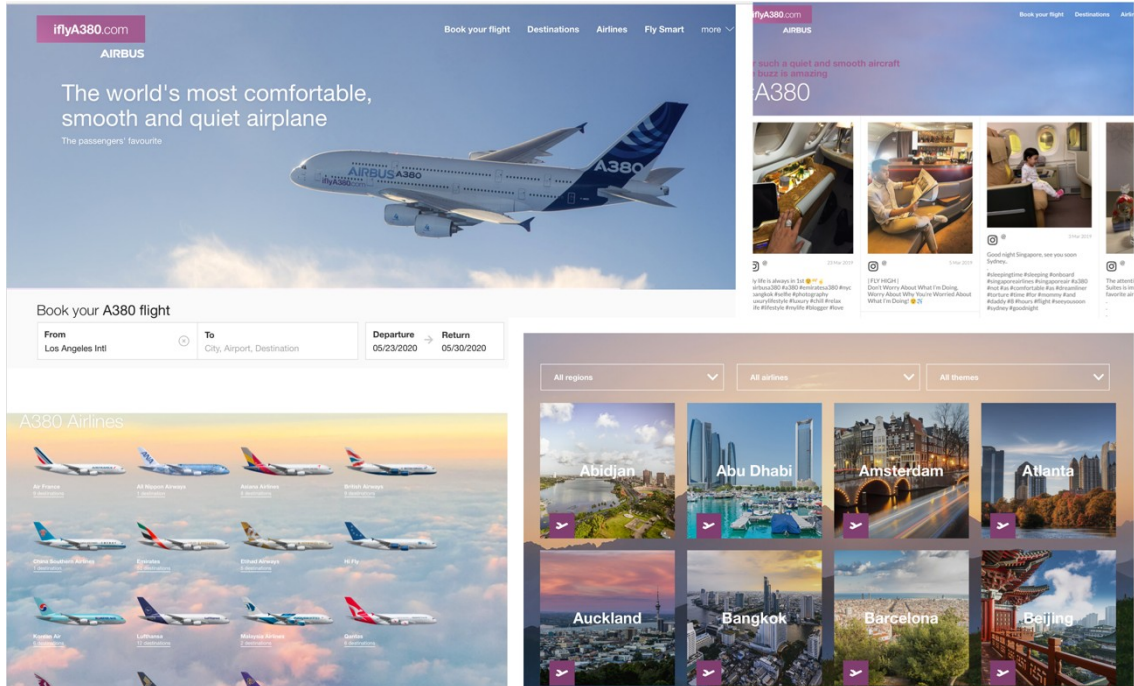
iflyA380.com
AIRBUS

Book your flight Destinations Airlines Fly Smart more

The world's most comfortable, smooth and quiet airplane
The passengers' favourite

AIRBUS A380
iflyA380.com
A380

Book your A380 flight
From
Los Angeles Intl
To
City, Airport, Destination
Departure
05/23/2020
Return
05/30/2020

iflyA380.com
AIRBUS
Book your flight Destinations Airlines

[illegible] such a quiet and smooth aircraft
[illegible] buzz is amazing
#A380

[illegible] life is always in 1st
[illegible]
[FLY HIGH] Don't Worry About What I'm Doing. Worry About Why You're Worried About What I'm Doing!
Good night Singapore, see you soon Sydney.
#sleepingtime #sleeping #onboard #singaporeairlines #singaporeair #a380 #not #as #comfortable #as #dreamliner #torture #time #for #mommy #and #daddy #8 #hours #flight #seeyousoon #sydney #goodnight
The attent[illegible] Suites is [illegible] favorite air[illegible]

A380 Airlines
Air France
All Nippon Airways
Asiana Airlines
British Airways
China Southern Airlines
Emirates
Etihad Airways
Hi Fly
Korean Air
Lufthansa
Malaysia Airlines
Qantas

All regions
All airlines
All themes

Abidjan
Abu Dhabi
Amsterdam
Atlanta
Auckland
Bangkok
Barcelona
Beijing